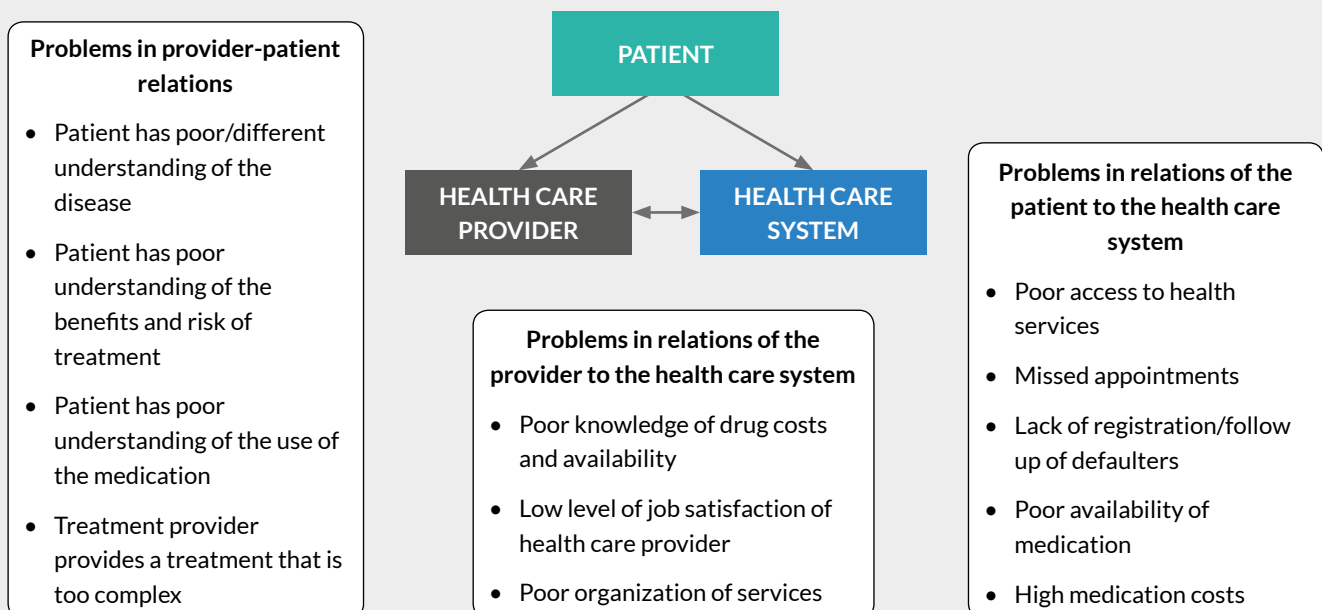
Problems in provider-patient relations

- Patient has poor/different understanding of the disease
- Patient has poor understanding of the benefits and risk of treatment
- Patient has poor understanding of the use of the medication
- Treatment provider provides a treatment that is too complex

PATIENT

HEALTH CARE PROVIDER

HEALTH CARE SYSTEM

Problems in relations of the provider to the health care system

- Poor knowledge of drug costs and availability
- Low level of job satisfaction of health care provider
- Poor organization of services

Problems in relations of the patient to the health care system

- Poor access to health services
- Missed appointments
- Lack of registration/follow up of defaulters
- Poor availability of medication
- High medication costs